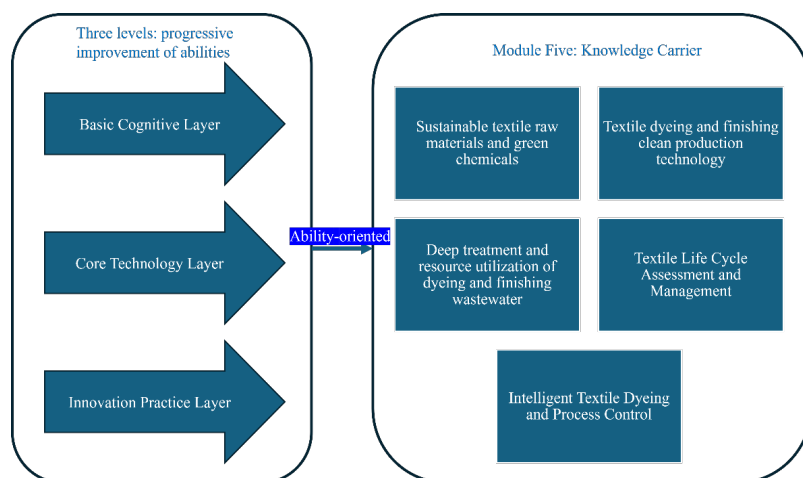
Three levels: progressive improvement of abilities

Basic Cognitive Layer

Core Technology Layer

Innovation Practice Layer

Ability-oriented

Module Five: Knowledge Carrier

Sustainable textile raw materials and green chemicals

Textile dyeing and finishing clean production technology

Deep treatment and resource utilization of dyeing and finishing wastewater

Textile Life Cycle Assessment and Management

Intelligent Textile Dyeing and Process Control